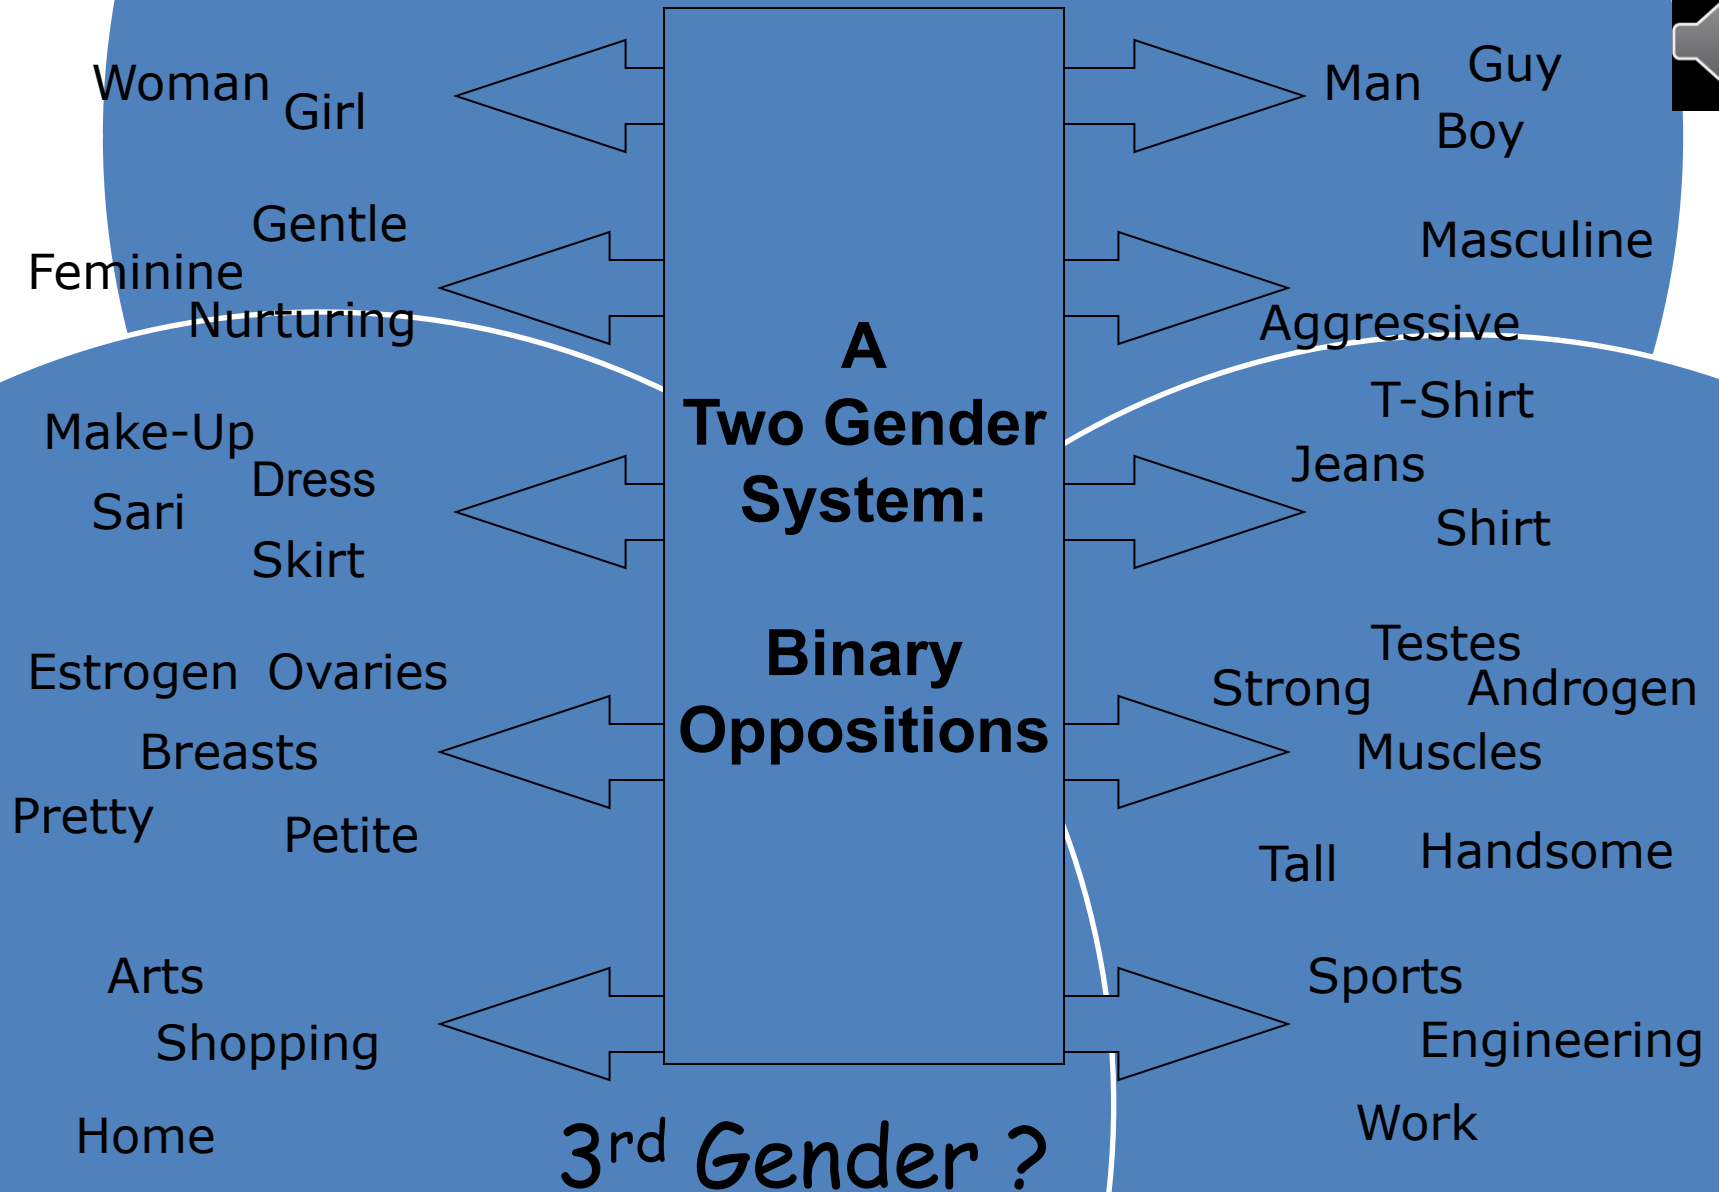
A
Two Gender
System:

Binary
Oppositions

Woman Girl

Gentle
Feminine
Nurturing

Make-Up
Dress
Sari
Skirt

Estrogen Ovaries
Breasts
Pretty
Petite

Arts
Shopping
Home

Man Guy
Boy

Masculine
Aggressive

T-Shirt
Jeans
Shirt

Testes
Strong Androgen
Muscles

Tall Handsome

Sports
Engineering
Work

3$^{rd}$ Gender ?